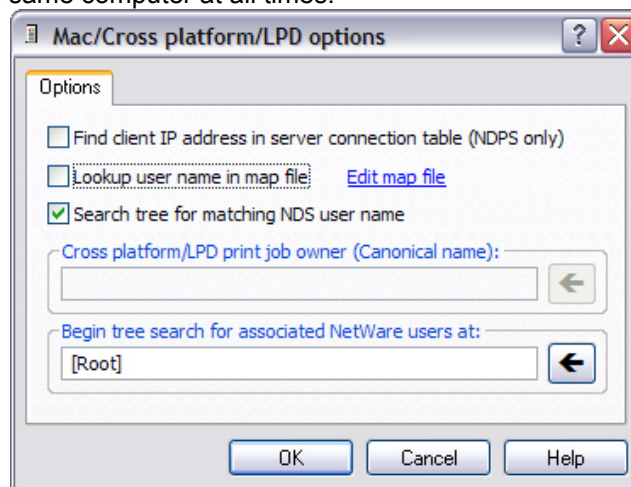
same computer at all times.

Mac/Cross platform/LPD options

Options

Find client IP address in server connection table (NDPS only)

Lookup user name in map file

Edit map file

Search tree for matching NDS user name

Cross platform/LPD print job owner (Canonical name):

Begin tree search for associated NetWare users at:

[Root]

OK

Cancel

Help